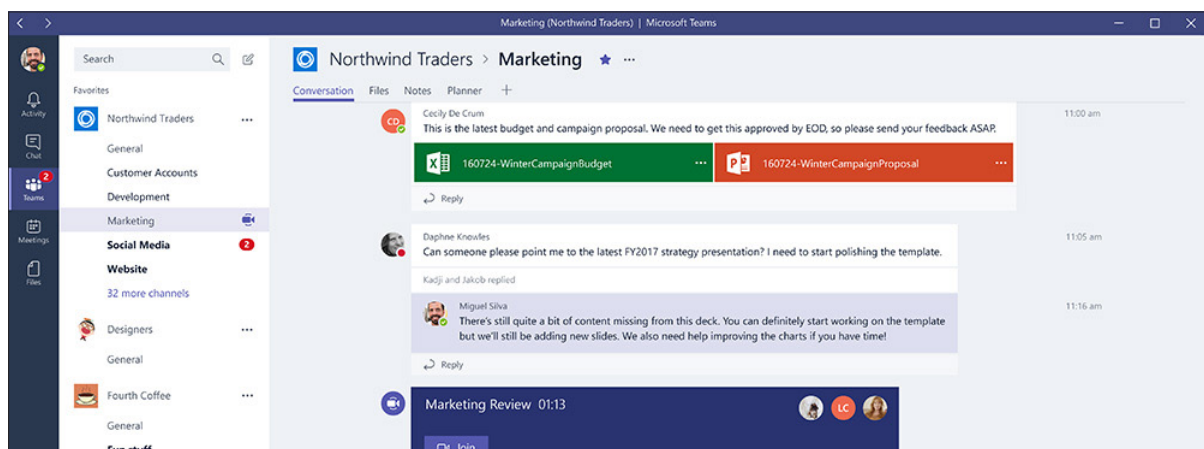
Marketing (Northwind Traders) | Microsoft Teams

Activity
Chat
2
Teams
Meetings
Files

Search

Favorites

Northwind Traders ...
General
Customer Accounts
Development
Marketing
Social Media 2
Website
32 more channels

Designers ...
General

Fourth Coffee ...
General
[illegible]

Northwind Traders > Marketing ...

Conversation Files Notes Planner +

CD
Cecily De Crum
This is the latest budget and campaign proposal. We need to get this approved by EOD, so please send your feedback ASAP.
11:00 am

160724-WinterCampaignBudget ...
160724-WinterCampaignProposal ...

Reply

Daphne Knowles
Can someone please point me to the latest FY2017 strategy presentation? I need to start polishing the template.
11:05 am

Kadji and Jakob replied

Miguel Silva
There's still quite a bit of content missing from this deck. You can definitely start working on the template but we'll still be adding new slides. We also need help improving the charts if you have time!
11:16 am

Reply

Marketing Review 01:13
LC

Join